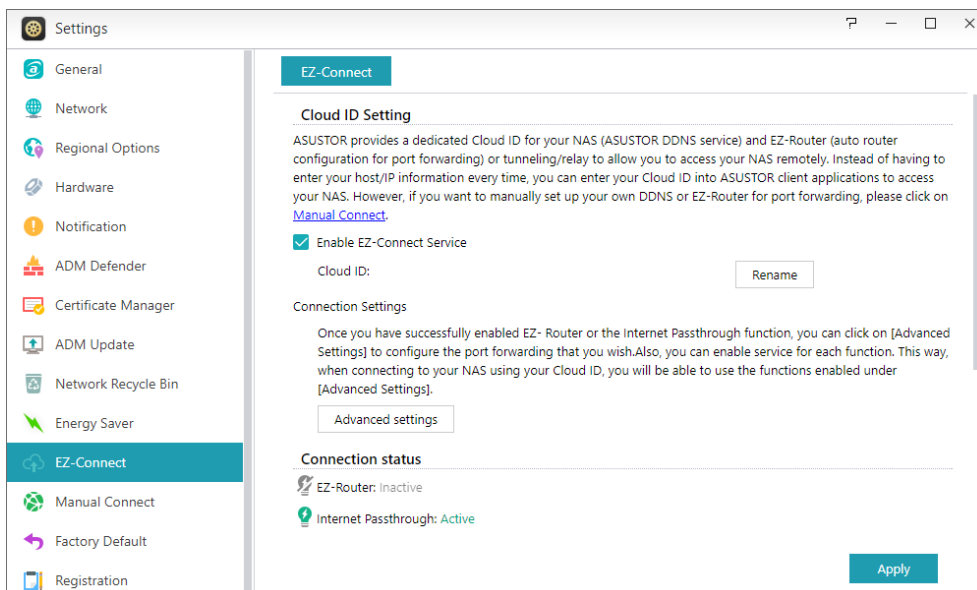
Settings

General
Network
Regional Options
Hardware
Notification
ADM Defender
Certificate Manager
ADM Update
Network Recycle Bin
Energy Saver
EZ-Connect
Manual Connect
Factory Default
Registration

EZ-Connect

Cloud ID Setting

ASUSTOR provides a dedicated Cloud ID for your NAS (ASUSTOR DDNS service) and EZ-Router (auto router configuration for port forwarding) or tunneling/relay to allow you to access your NAS remotely. Instead of having to enter your host/IP information every time, you can enter your Cloud ID into ASUSTOR client applications to access your NAS. However, if you want to manually set up your own DDNS or EZ-Router for port forwarding, please click on Manual Connect.

Enable EZ-Connect Service

Cloud ID:

Rename

Connection Settings

Once you have successfully enabled EZ- Router or the Internet Passthrough function, you can click on [Advanced Settings] to configure the port forwarding that you wish.Also, you can enable service for each function. This way, when connecting to your NAS using your Cloud ID, you will be able to use the functions enabled under [Advanced Settings].

Advanced settings

Connection status

EZ-Router: Inactive

Internet Passthrough: Active

Apply